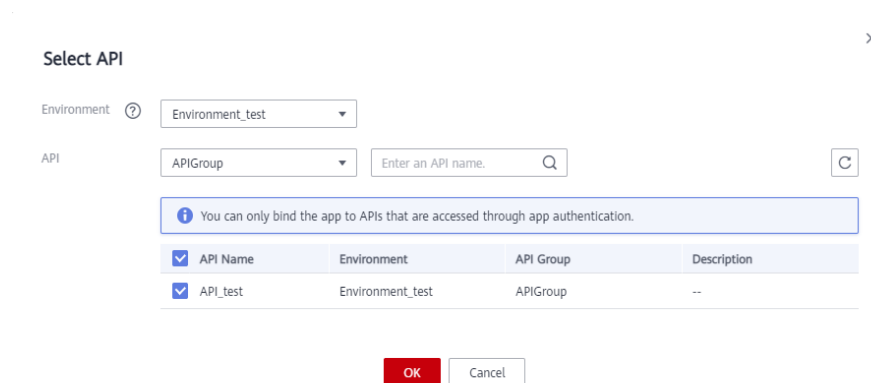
Select API

Environment ? Environment_test

API APIGroup Enter an API name.

You can only bind the app to APIs that are accessed through app authentication.

| API Name | Environment | API Group | Description |
|---|---|---|---|
| API_test | Environment_test | APIGroup | -- |

OK Cancel